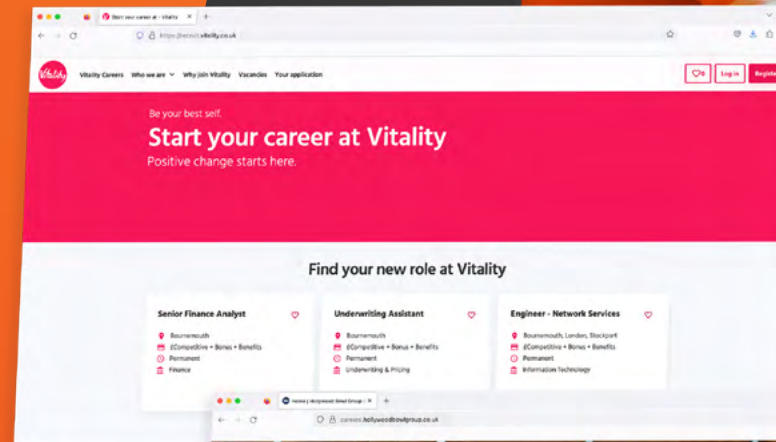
Start your career at - Vitality

https://recruit.vitality.co.uk

Vitality

Vitality Careers Who we are Why join Vitality Vacancies Your application

0 Log in Register

Be your best self.

Start your career at Vitality

Positive change starts here.

Find your new role at Vitality

Senior Finance Analyst

Bournemouth

£Competitive + Bonus + Benefits

Permanent

Finance

Underwriting Assistant

Bournemouth

£Competitive + Bonus + Benefits

Permanent

Underwriting & Pricing

Engineer - Network Services

Bournemouth, London, Stockport

£Competitive + Bonus + Benefits

Permanent

Information Technology

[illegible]

careers.hollywoodbowlgroup.co.uk